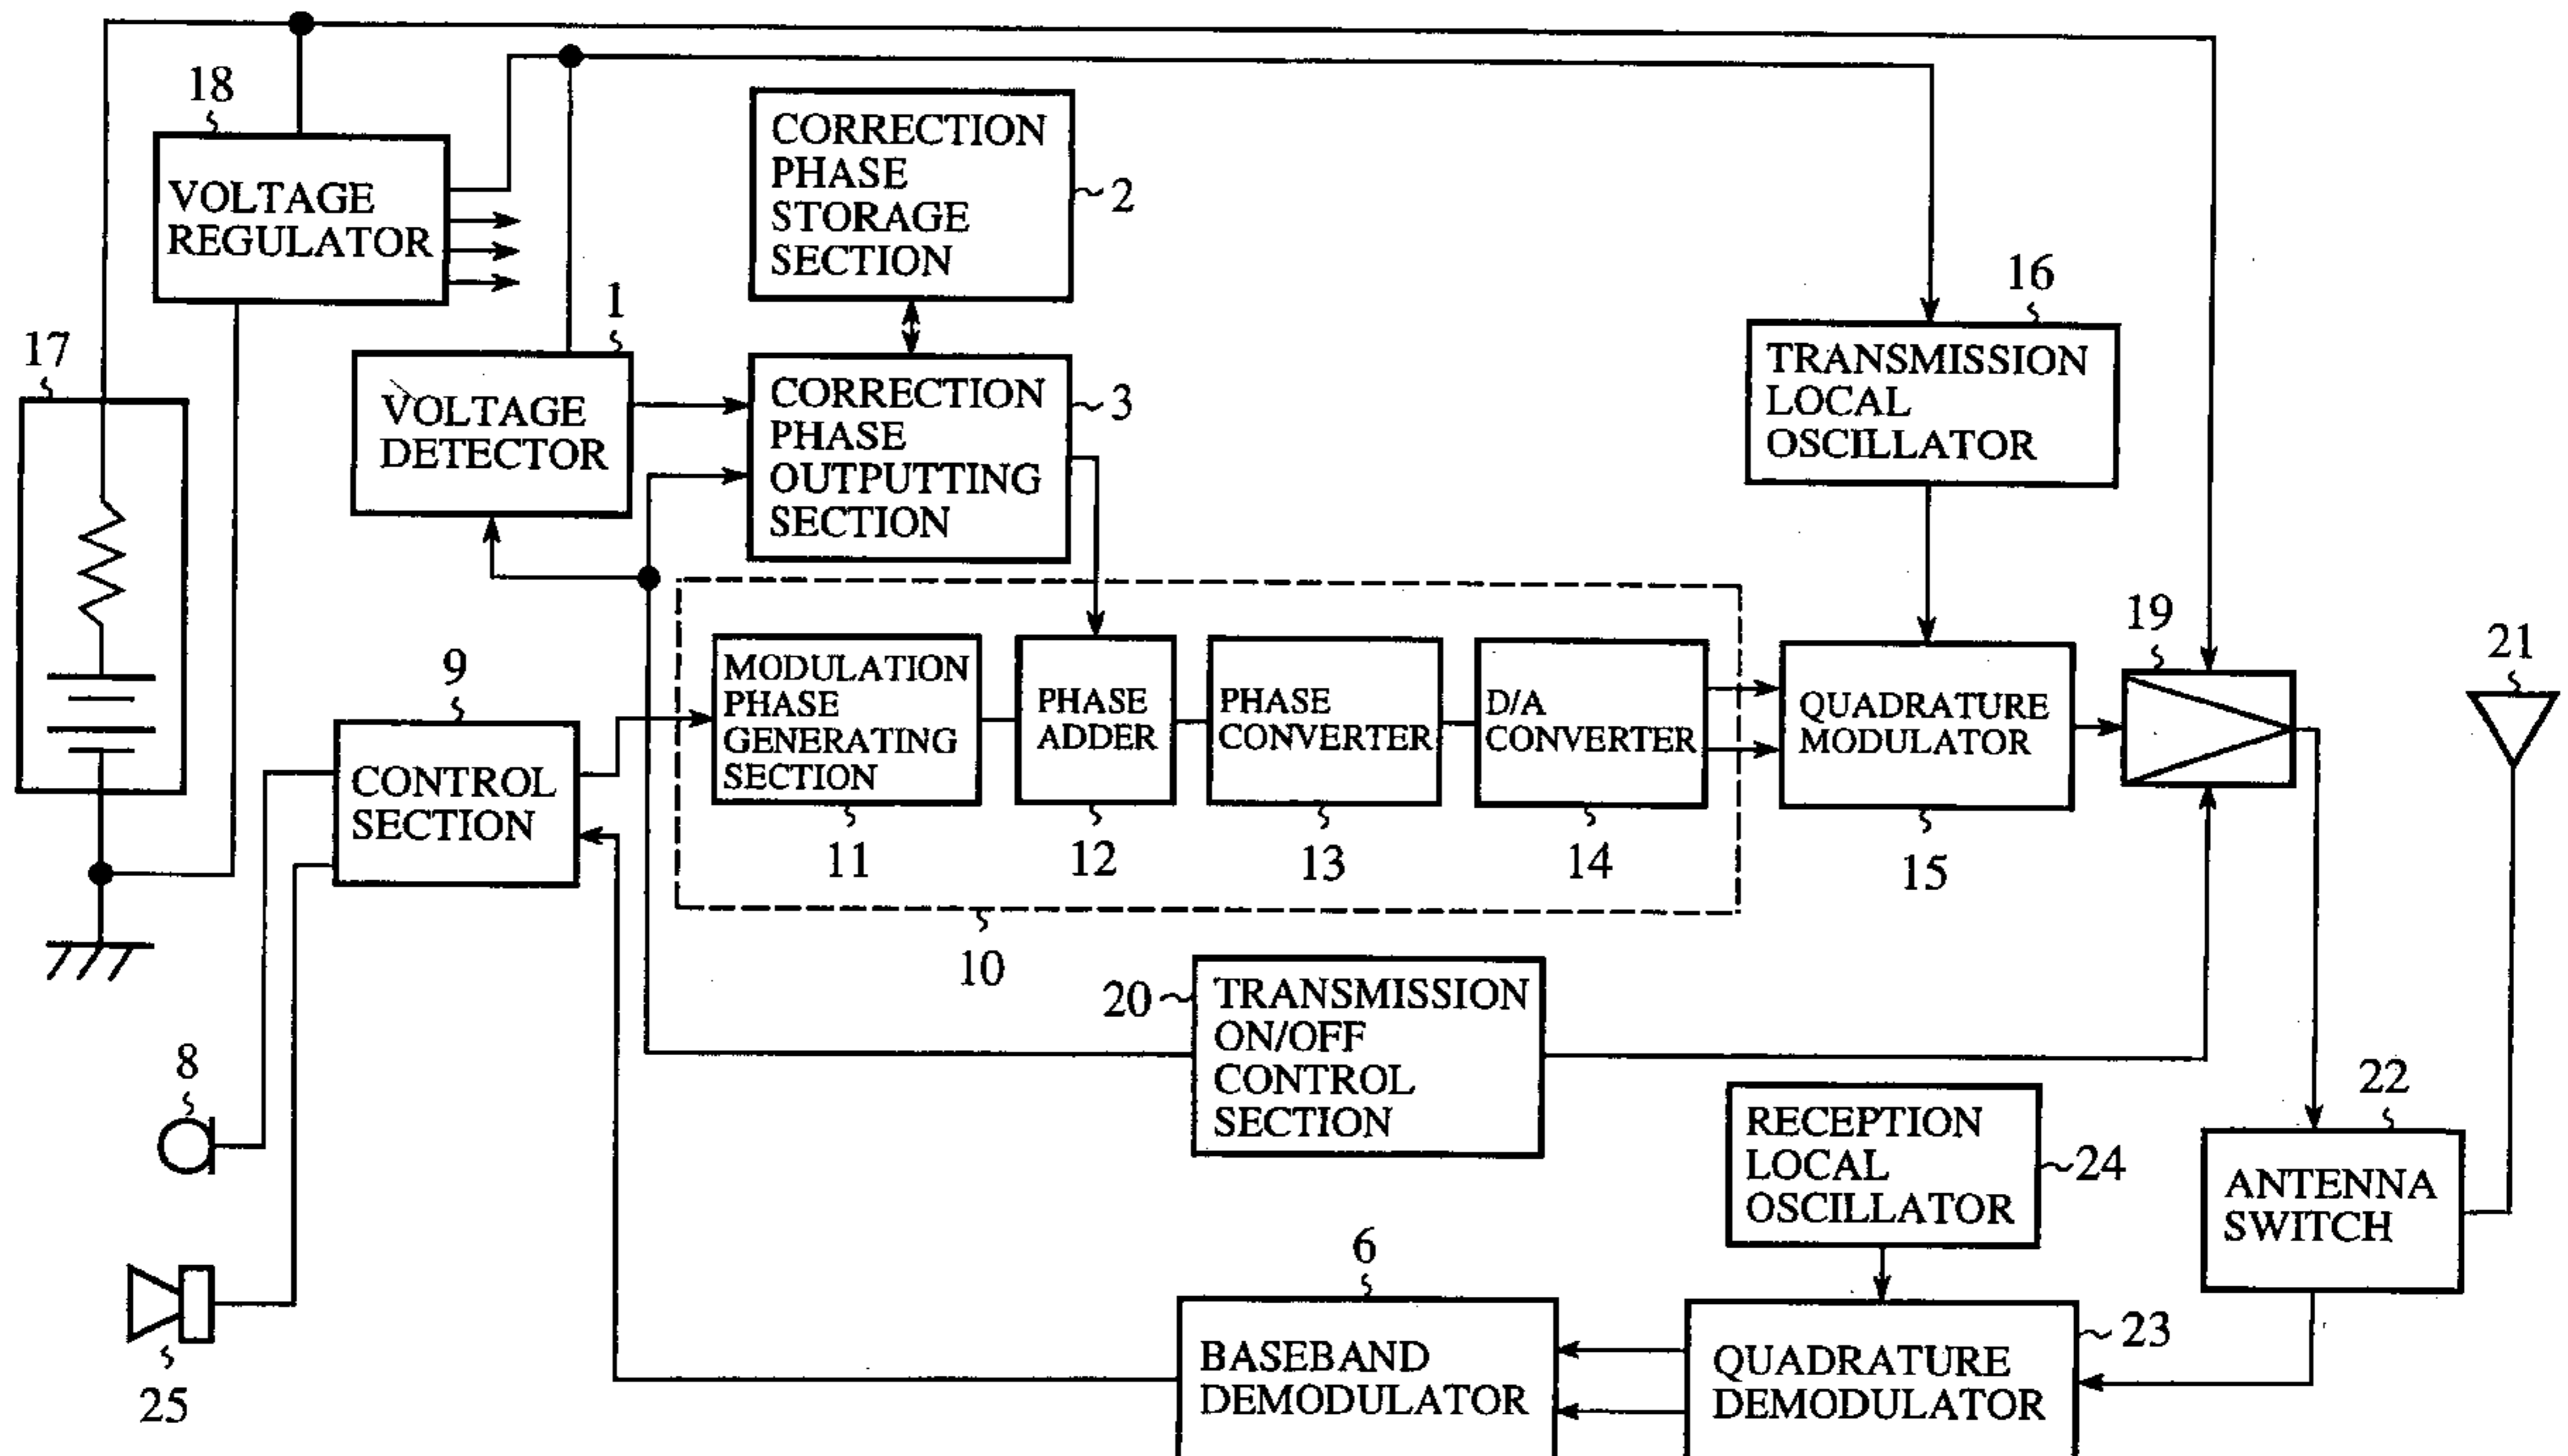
18
VOLTAGE REGULATOR

CORRECTION PHASE STORAGE SECTION
2

17

1
VOLTAGE DETECTOR

CORRECTION PHASE OUTPUTTING SECTION
3

16
TRANSMISSION LOCAL OSCILLATOR

9
CONTROL SECTION

MODULATION PHASE GENERATING SECTION
11

PHASE ADDER
12

PHASE CONVERTER
13

D/A CONVERTER
14

QUADRATURE MODULATOR
15

19

21

10

20
TRANSMISSION ON/OFF CONTROL SECTION

8

RECEPTION LOCAL OSCILLATOR
24

22
ANTENNA SWITCH

6
BASEBAND DEMODULATOR

QUADRATURE DEMODULATOR
23

25